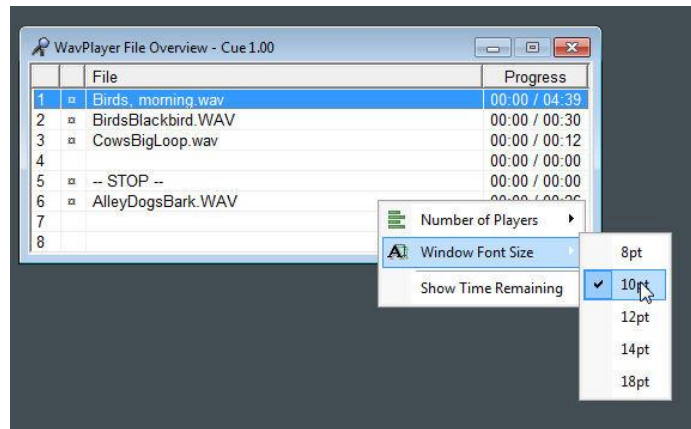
WavPlayer File Overview - Cue 1.00

| | | File | Progress |
|---|---|---|---|
| 1 | ¤ | Birds, morning.wav | 00:00 / 04:39 |
| 2 | ¤ | BirdsBlackbird.WAV | 00:00 / 00:30 |
| 3 | ¤ | CowsBigLoop.wav | 00:00 / 00:12 |
| 4 | | | 00:00 / 00:00 |
| 5 | ¤ | -- STOP -- | 00:00 / 00:00 |
| 6 | ¤ | AlleyDogsBark.WAV | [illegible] |
| 7 | | | |
| 8 | | | |

Number of Players
Window Font Size
Show Time Remaining

8pt
10pt
12pt
14pt
18pt